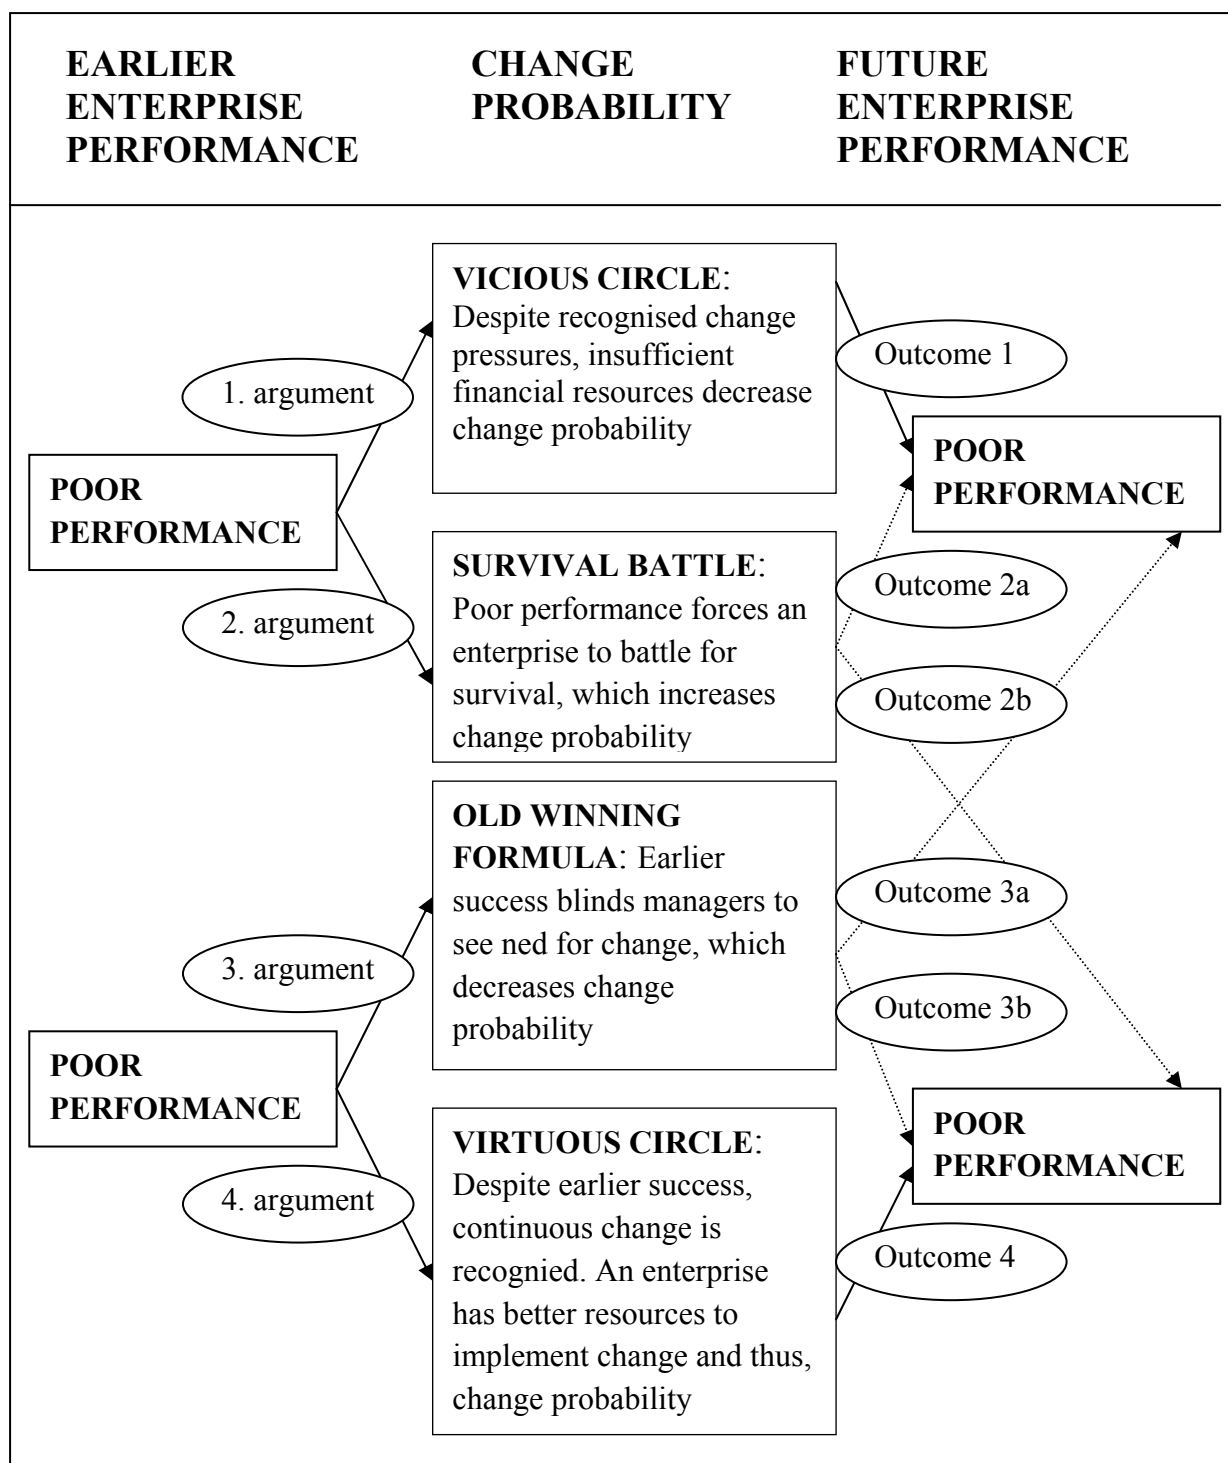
EARLIER ENTERPRISE PERFORMANCE

CHANGE PROBABILITY

FUTURE ENTERPRISE PERFORMANCE

POOR PERFORMANCE

1. argument

2. argument

VICIOUS CIRCLE: Despite recognised change pressures, insufficient financial resources decrease change probability

SURVIVAL BATTLE: Poor performance forces an enterprise to battle for survival, which increases change probability

Outcome 1

Outcome 2a

Outcome 2b

POOR PERFORMANCE

POOR PERFORMANCE

3. argument

4. argument

OLD WINNING FORMULA: Earlier success blinds managers to see ned for change, which decreases change probability

VIRTUOUS CIRCLE: Despite earlier success, continuous change is recognied. An enterprise has better resources to implement change and thus, change probability

Outcome 3a

Outcome 3b

Outcome 4

POOR PERFORMANCE